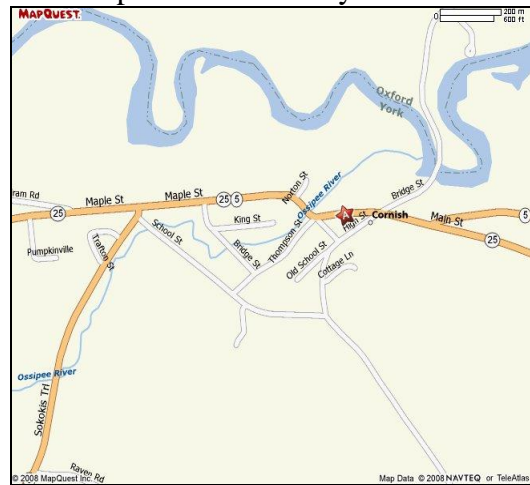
MAPQUEST

0 200 m
600 ft

Oxford
York

ram Rd
25
Maple St
Maple St
25 5
Norton St
Ossipee River
Bridge St
King St
Thompson St
A
High St
Cornish
Main St
5
25
School St
Bridge St
Old School St
Cottage Ln
Pumpkinville
Trafton St
Ossipee River
Sokokis Trl
Raven Rd

© 2008 MapQuest Inc. Rd
Map Data © 2008 NAVTEQ or TeleAtlas